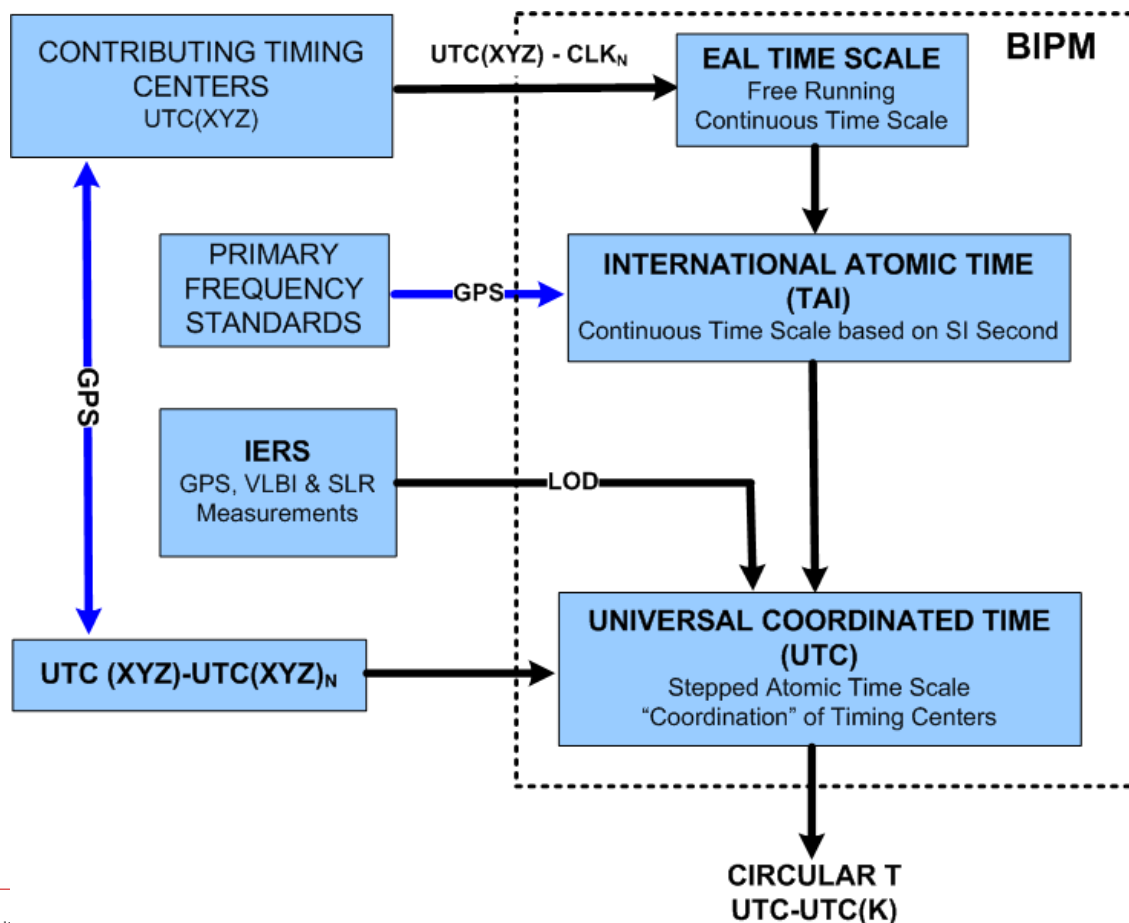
CONTRIBUTING TIMING CENTERS
UTC(XYZ)

UTC(XYZ) - CLK$_N$

BIPM

EAL TIME SCALE
Free Running
Continuous Time Scale

PRIMARY FREQUENCY STANDARDS

GPS

INTERNATIONAL ATOMIC TIME (TAI)
Continuous Time Scale based on SI Second

GPS

IERS
GPS, VLBI & SLR Measurements

LOD

UTC (XYZ)-UTC(XYZ)$_N$

UNIVERSAL COORDINATED TIME (UTC)
Stepped Atomic Time Scale
"Coordination" of Timing Centers

CIRCULAR T
UTC-UTC(K)